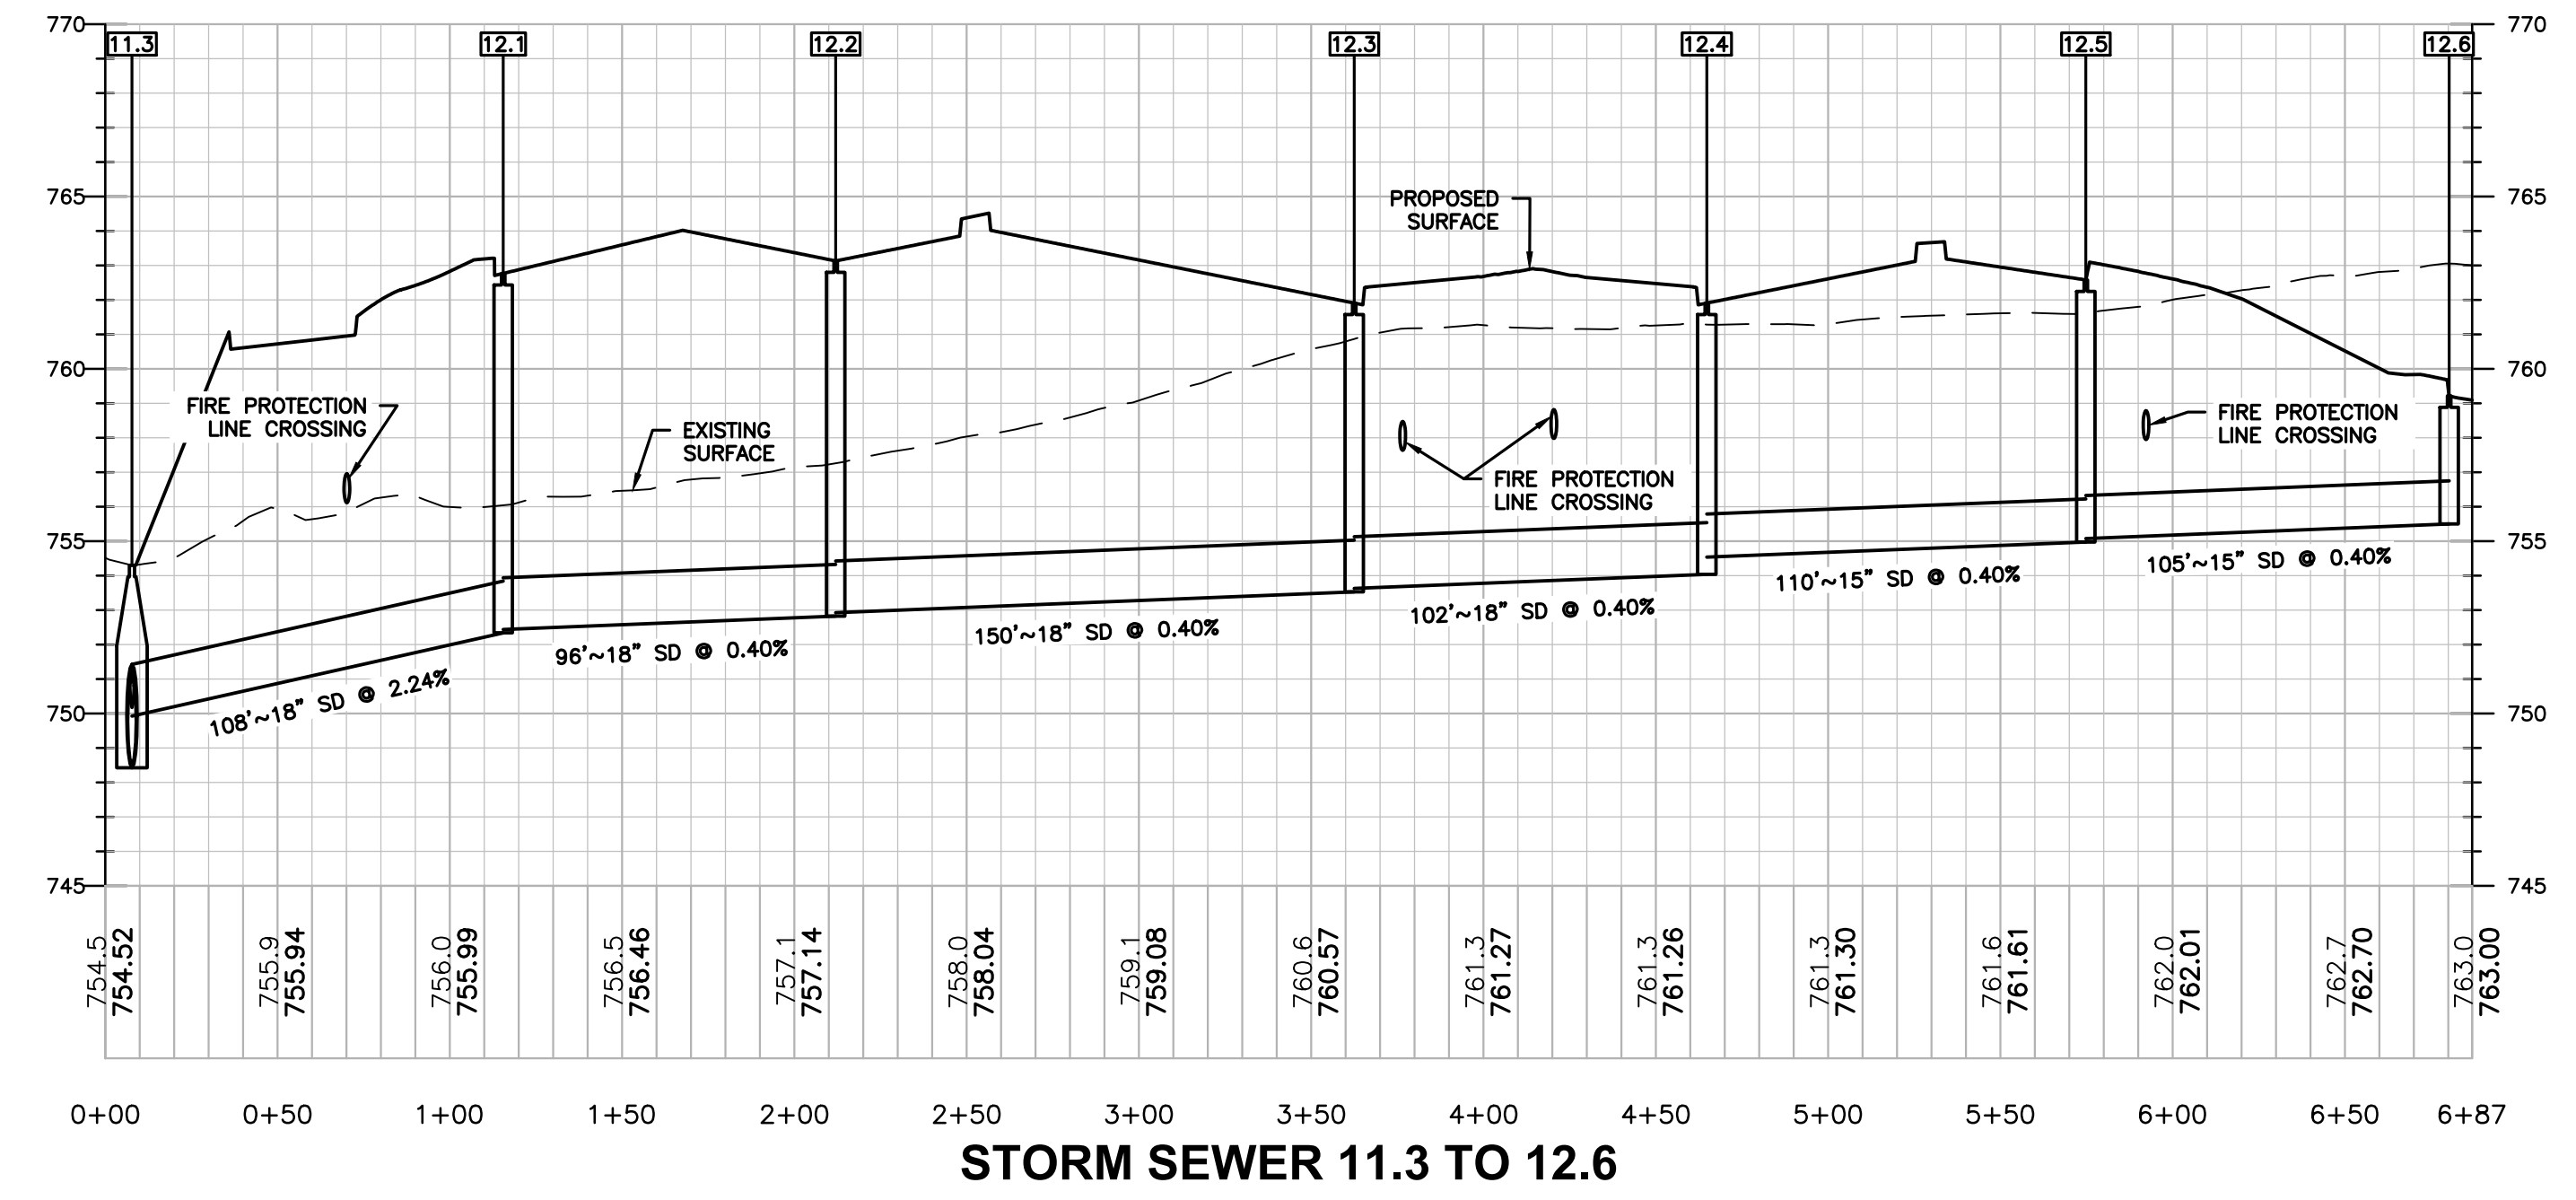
770
765
760
755
750
745

770
765
760
755
750
745

11.3
12.1
12.2
12.3
12.4
12.5
12.6

PROPOSED SURFACE

FIRE PROTECTION LINE CROSSING

EXISTING SURFACE

FIRE PROTECTION LINE CROSSING

FIRE PROTECTION LINE CROSSING

108'~18" SD @ 2.24%
96'~18" SD @ 0.40%
150'~18" SD @ 0.40%
102'~18" SD @ 0.40%
110'~15" SD @ 0.40%
105'~15" SD @ 0.40%

754.5
754.52
755.9
755.94
756.0
755.99
756.5
756.46
757.1
757.14
758.0
758.04
759.1
759.08
760.6
760.57
761.3
761.27
761.3
761.26
761.3
761.30
761.6
761.61
762.0
762.01
762.7
762.70
763.0
763.00

0+00
0+50
1+00
1+50
2+00
2+50
3+00
3+50
4+00
4+50
5+00
5+50
6+00
6+50
6+87

STORM SEWER 11.3 TO 12.6